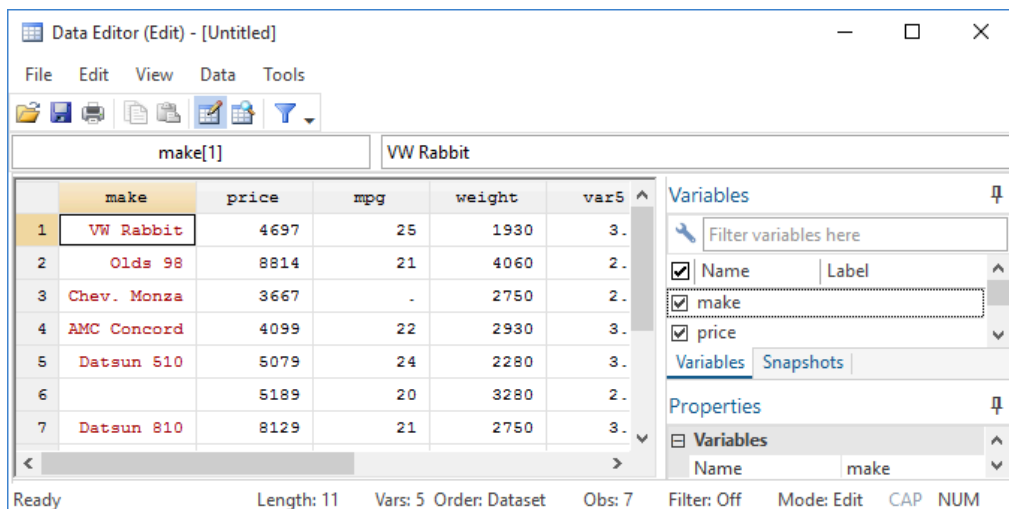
Data Editor (Edit) - [Untitled]

File Edit View Data Tools

make[1]

VW Rabbit

| | make | price | mpg | weight | var5 |
|---|---|---|---|---|---|
| 1 | VW Rabbit | 4697 | 25 | 1930 | 3. |
| 2 | Olds 98 | 8814 | 21 | 4060 | 2. |
| 3 | Chev. Monza | 3667 | . | 2750 | 2. |
| 4 | AMC Concord | 4099 | 22 | 2930 | 3. |
| 5 | Datsun 510 | 5079 | 24 | 2280 | 3. |
| 6 | | 5189 | 20 | 3280 | 2. |
| 7 | Datsun 810 | 8129 | 21 | 2750 | 3. |

Variables

Filter variables here

Name Label

make

price

Variables Snapshots

Properties

Variables

Name make

Ready Length: 11 Vars: 5 Order: Dataset Obs: 7 Filter: Off Mode: Edit CAP NUM